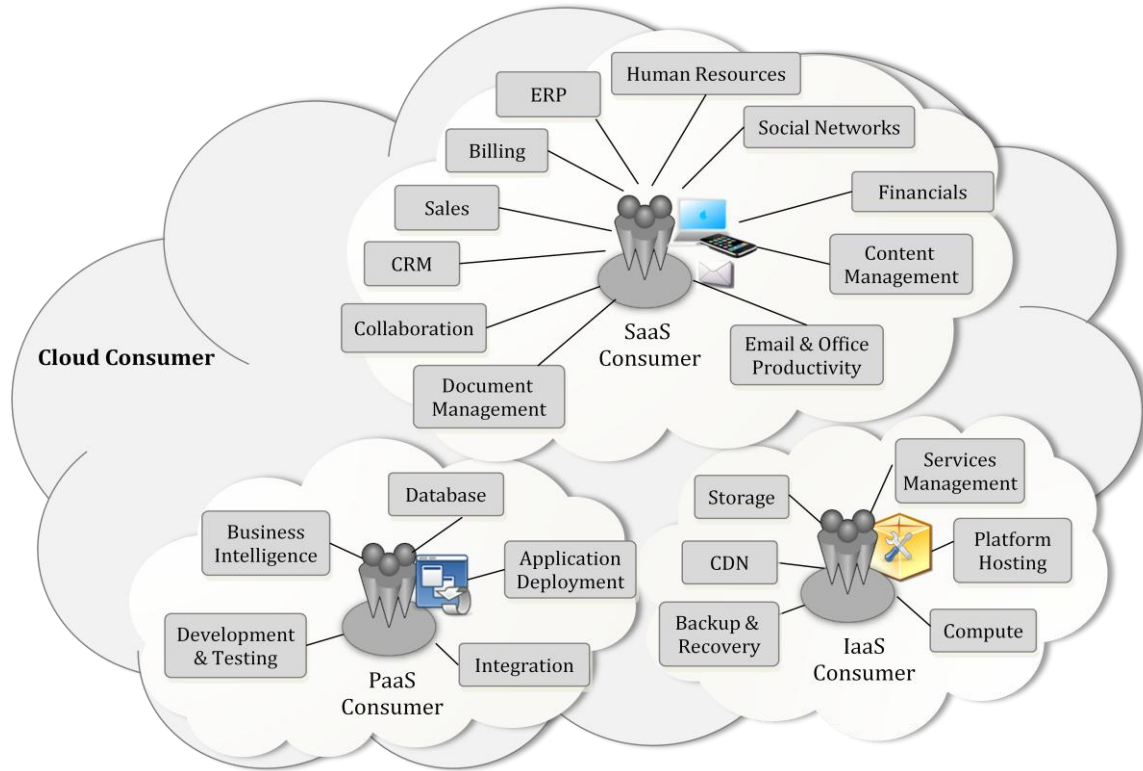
Cloud Consumer

Human Resources
ERP
Social Networks
Billing
Financials
Sales
Content Management
CRM
Collaboration
Email & Office Productivity
SaaS Consumer
Document Management

Database
Business Intelligence
Application Deployment
Development & Testing
Integration
PaaS Consumer

Services Management
Storage
Platform Hosting
CDN
Backup & Recovery
Compute
IaaS Consumer